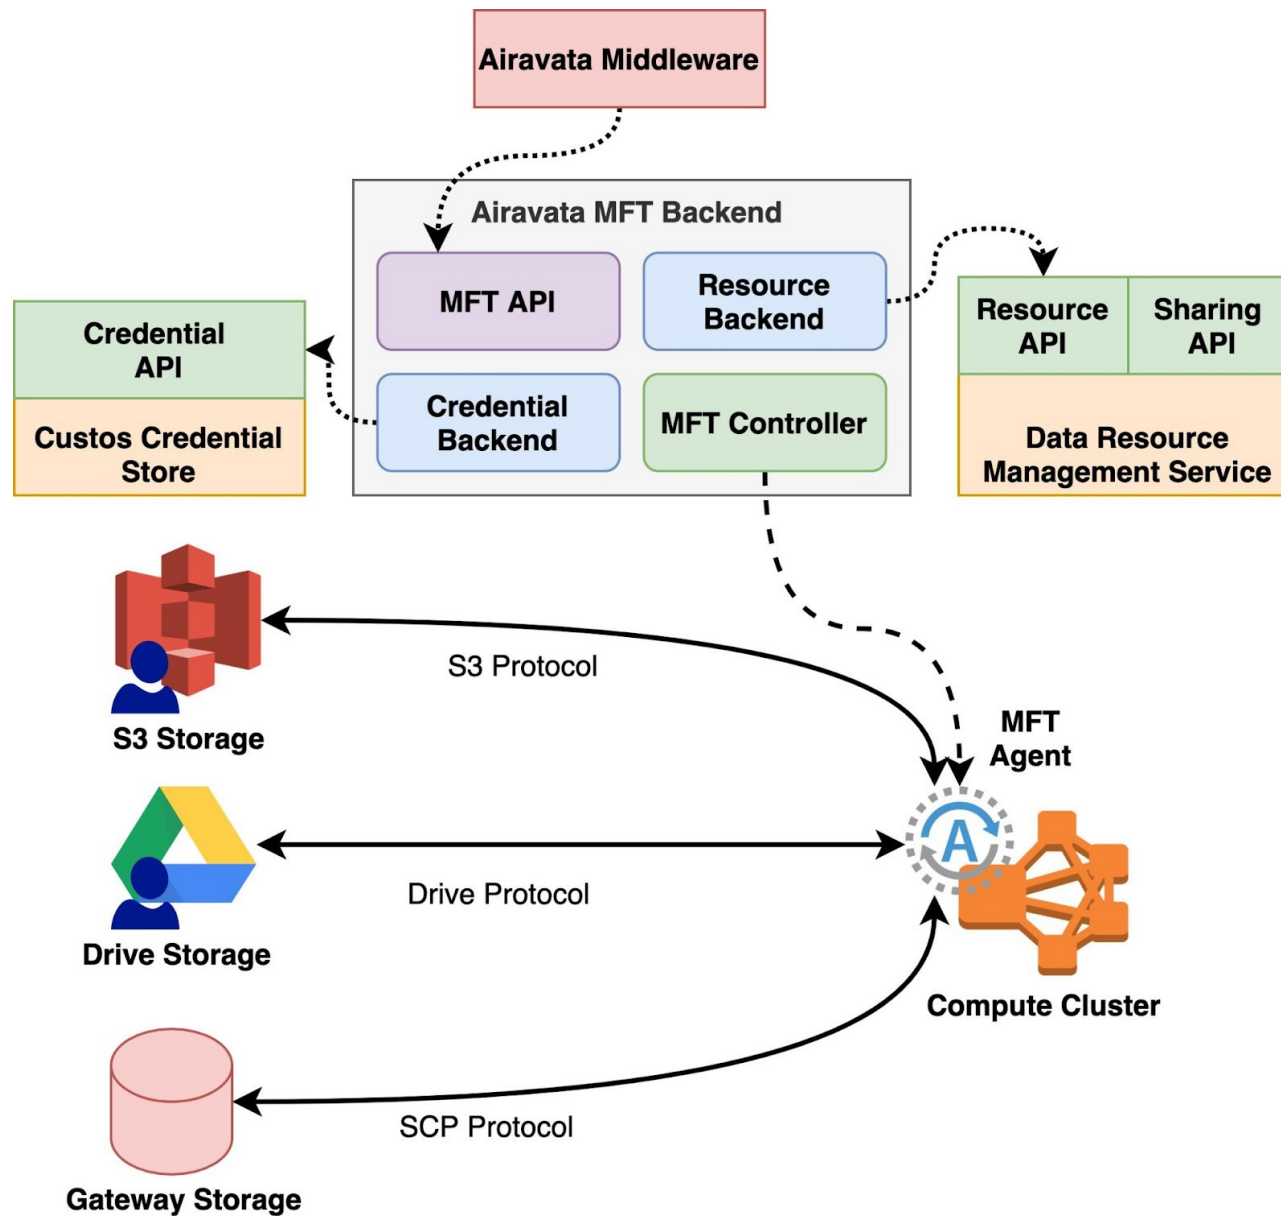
Airavata Middleware

Airavata MFT Backend

MFT API

Resource Backend

Credential Backend

MFT Controller

Credential API

Custos Credential Store

Resource API

Sharing API

Data Resource Management Service

S3 Protocol

S3 Storage

MFT Agent

Drive Protocol

Drive Storage

Compute Cluster

SCP Protocol

Gateway Storage